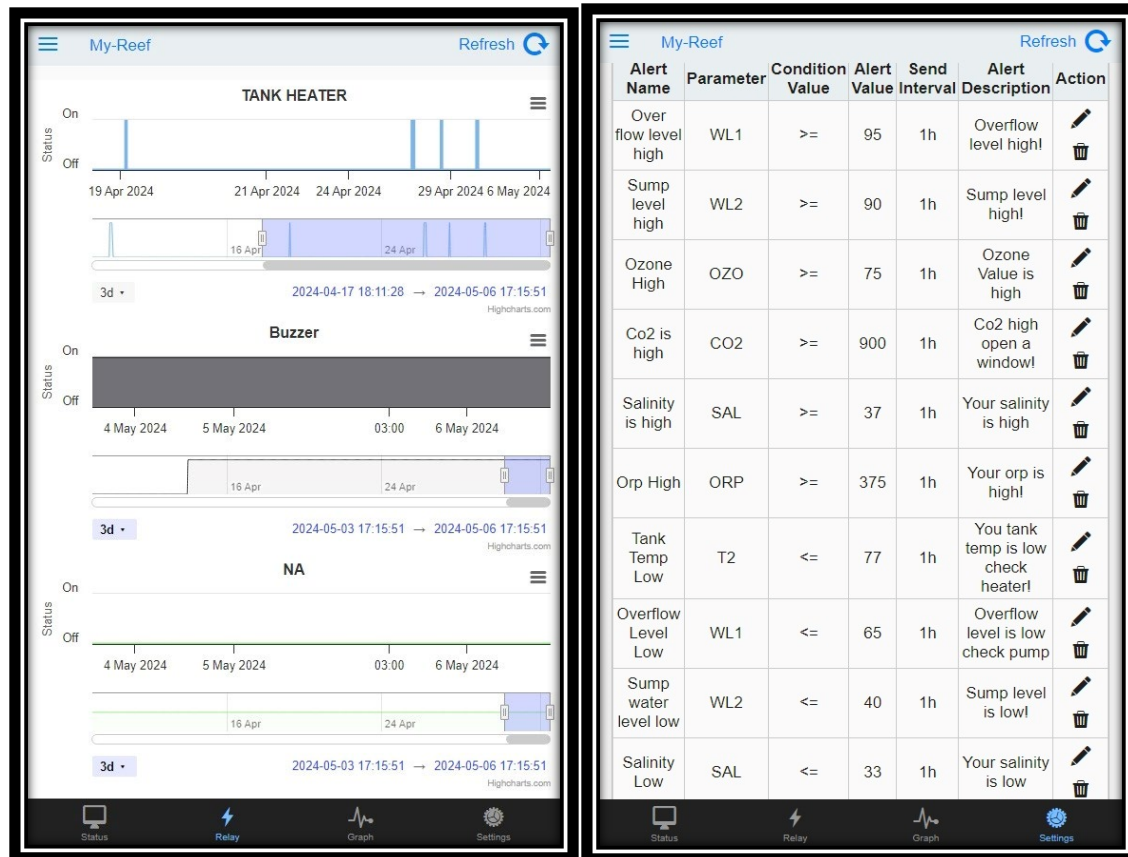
My-Reef Refresh

TANK HEATER

On
Status
Off

19 Apr 2024 21 Apr 2024 24 Apr 2024 29 Apr 2024 6 May 2024

16 Apr 24 Apr

3d 2024-04-17 18:11:28 → 2024-05-06 17:15:51
Highcharts.com

Buzzer

On
Status
Off

4 May 2024 5 May 2024 03:00 6 May 2024

16 Apr 24 Apr

3d 2024-05-03 17:15:51 → 2024-05-06 17:15:51
Highcharts.com

NA

On
Status
Off

4 May 2024 5 May 2024 03:00 6 May 2024

16 Apr 24 Apr

3d 2024-05-03 17:15:51 → 2024-05-06 17:15:51
Highcharts.com

Status Relay Graph Settings

My-Reef Refresh

| Alert Name | Parameter | Condition Value | Alert Value | Send Interval | Alert Description | Action |
|---|---|---|---|---|---|---|
| Over flow level high | WL1 | >= | 95 | 1h | Overflow level high! | |
| Sump level high | WL2 | >= | 90 | 1h | Sump level high! | |
| Ozone High | OZO | >= | 75 | 1h | Ozone Value is high | |
| Co2 is high | CO2 | >= | 900 | 1h | Co2 high open a window! | |
| Salinity is high | SAL | >= | 37 | 1h | Your salinity is high | |
| Orp High | ORP | >= | 375 | 1h | Your orp is high! | |
| Tank Temp Low | T2 | <= | 77 | 1h | You tank temp is low check heater! | |
| Overflow Level Low | WL1 | <= | 65 | 1h | Overflow level is low check pump | |
| Sump water level low | WL2 | <= | 40 | 1h | Sump level is low! | |
| Salinity Low | SAL | <= | 33 | 1h | Your salinity is low | |

Status Relay Graph Settings